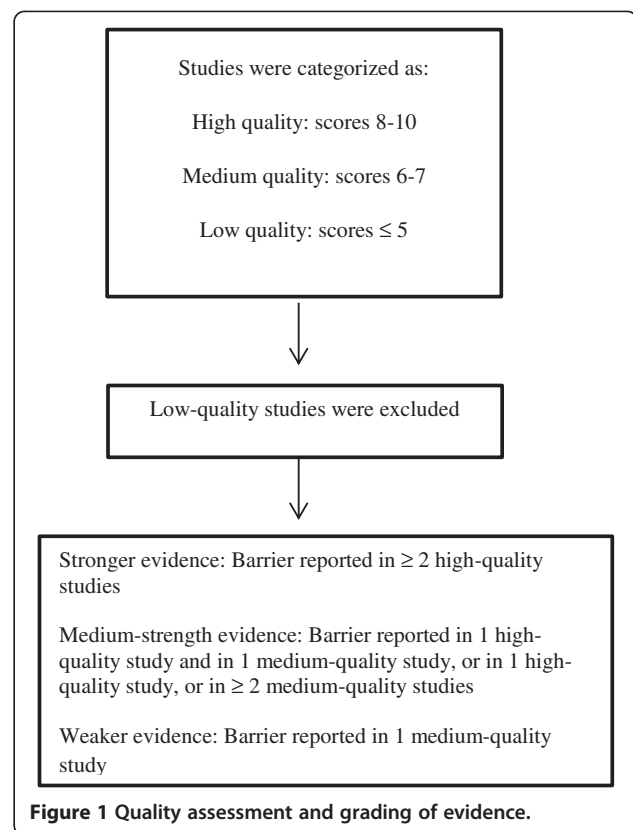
Studies were categorized as:

High quality: scores 8-10

Medium quality: scores 6-7

Low quality: scores $\leq 5$

Low-quality studies were excluded

Stronger evidence: Barrier reported in $\geq 2$ high-quality studies

Medium-strength evidence: Barrier reported in 1 high-quality study and in 1 medium-quality study, or in 1 high-quality study, or in $\geq 2$ medium-quality studies

Weaker evidence: Barrier reported in 1 medium-quality study

Figure 1 Quality assessment and grading of evidence.